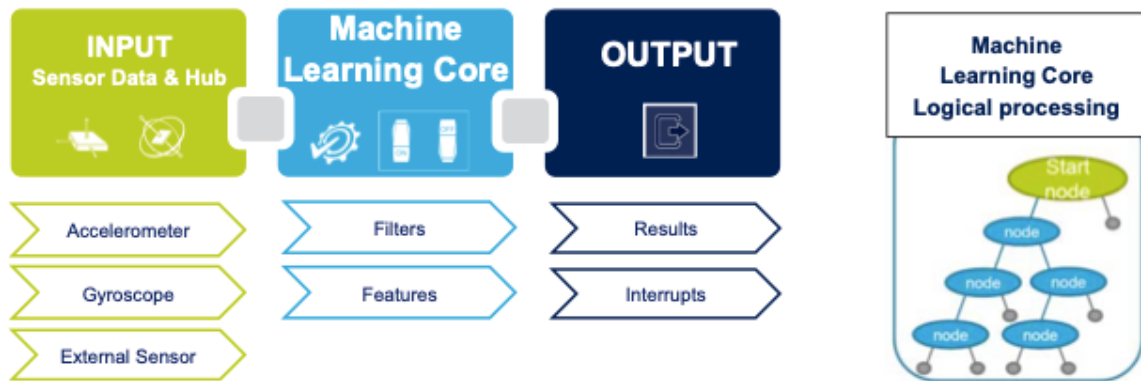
INPUT
Sensor Data & Hub

Machine Learning Core

OUTPUT

Machine Learning Core Logical processing

Accelerometer

Gyroscope

External Sensor

Filters

Features

Results

Interrupts

Start node

node

node

node

node

node